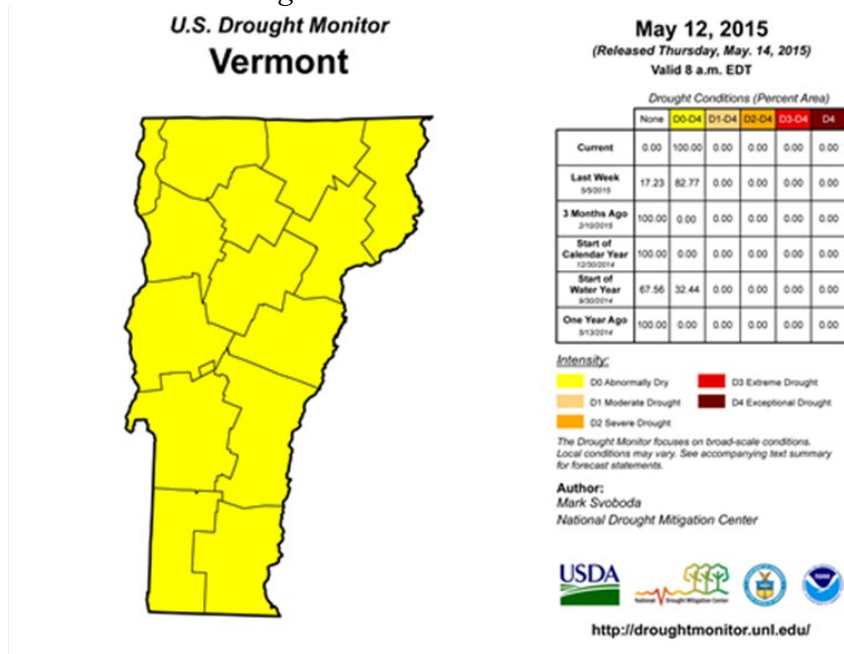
U.S. Drought Monitor
Vermont

May 12, 2015
(Released Thursday, May. 14, 2015)
Valid 8 a.m. EDT

Drought Conditions (Percent Area)

| | None | D0-D4 | D1-D4 | D2-D4 | D3-D4 | D4 |
|---|---|---|---|---|---|---|
| Current | 0.00 | 100.00 | 0.00 | 0.00 | 0.00 | 0.00 |
| Last Week 5/5/2015 | 17.23 | 82.77 | 0.00 | 0.00 | 0.00 | 0.00 |
| 3 Months Ago 2/10/2015 | 100.00 | 0.00 | 0.00 | 0.00 | 0.00 | 0.00 |
| Start of Calendar Year 12/30/2014 | 100.00 | 0.00 | 0.00 | 0.00 | 0.00 | 0.00 |
| Start of Water Year 9/30/2014 | 67.56 | 32.44 | 0.00 | 0.00 | 0.00 | 0.00 |
| One Year Ago 5/13/2014 | 100.00 | 0.00 | 0.00 | 0.00 | 0.00 | 0.00 |

Intensity:
D0 Abnormally Dry
D1 Moderate Drought
D2 Severe Drought
D3 Extreme Drought
D4 Exceptional Drought

The Drought Monitor focuses on broad-scale conditions. Local conditions may vary. See accompanying text summary for forecast statements.

Author:
Mark Svoboda
National Drought Mitigation Center

USDA
National Drought Mitigation Center

http://droughtmonitor.unl.edu/